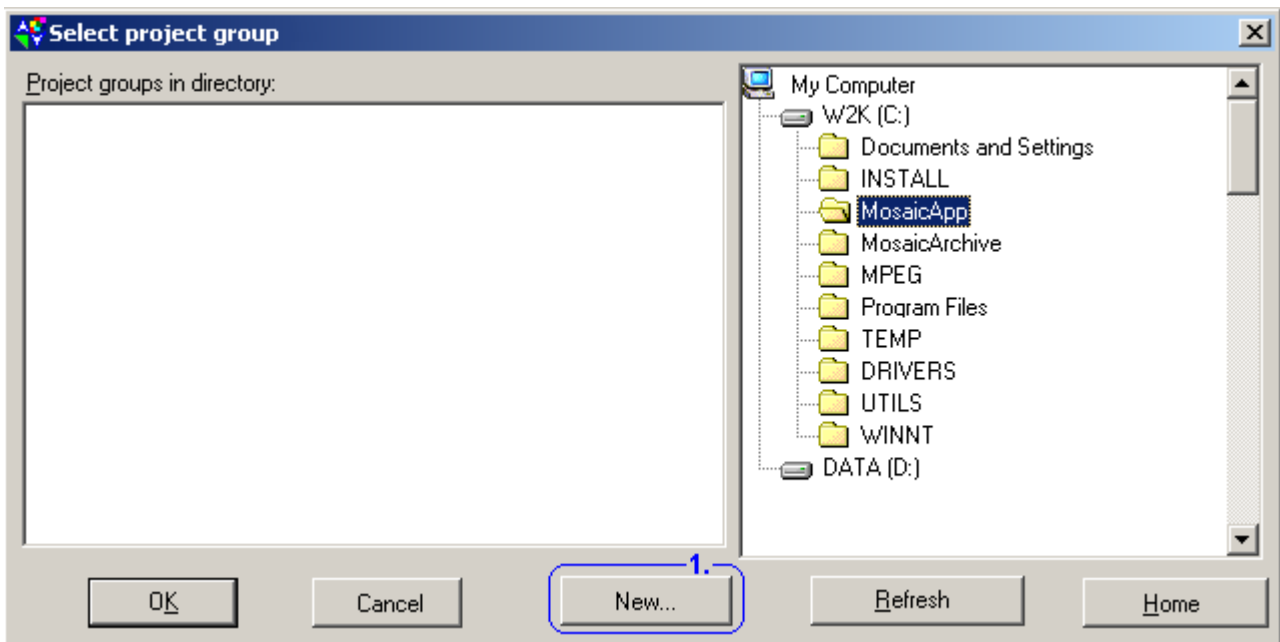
Select project group

Project groups in directory:

My Computer
W2K (C:)
Documents and Settings
INSTALL
MosaicApp
MosaicArchive
MPEG
Program Files
TEMP
DRIVERS
UTILS
WINNT
DATA (D:)

1.

OK

Cancel

New...

Refresh

Home